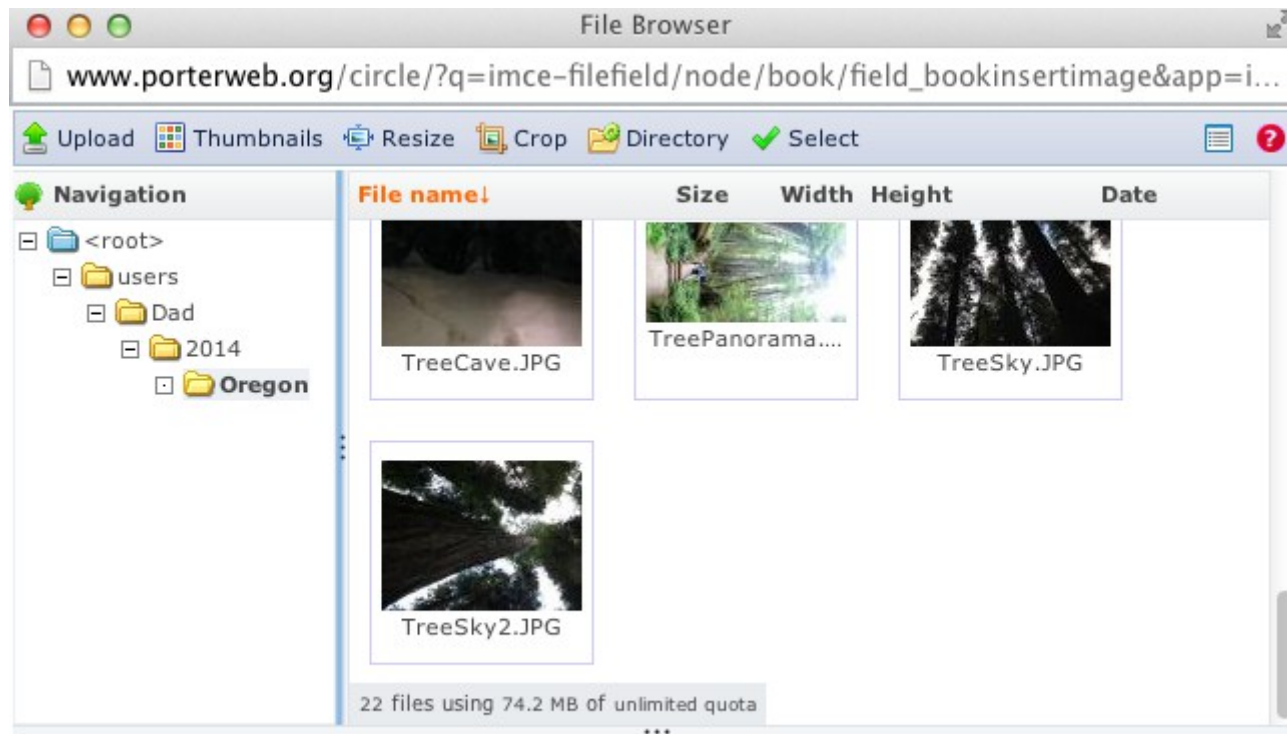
File Browser

www.porterweb.org/circle/?q=imce-filefield/node/book/field_bookinsertimage&app=i...

Upload Thumbnails Resize Crop Directory Select

Navigation

<root>
users
Dad
2014
Oregon

| File name↓ | Size | Width | Height | Date |
|---|---|---|---|---|

TreeCave.JPG

TreePanorama....

TreeSky.JPG

TreeSky2.JPG

22 files using 74.2 MB of unlimited quota